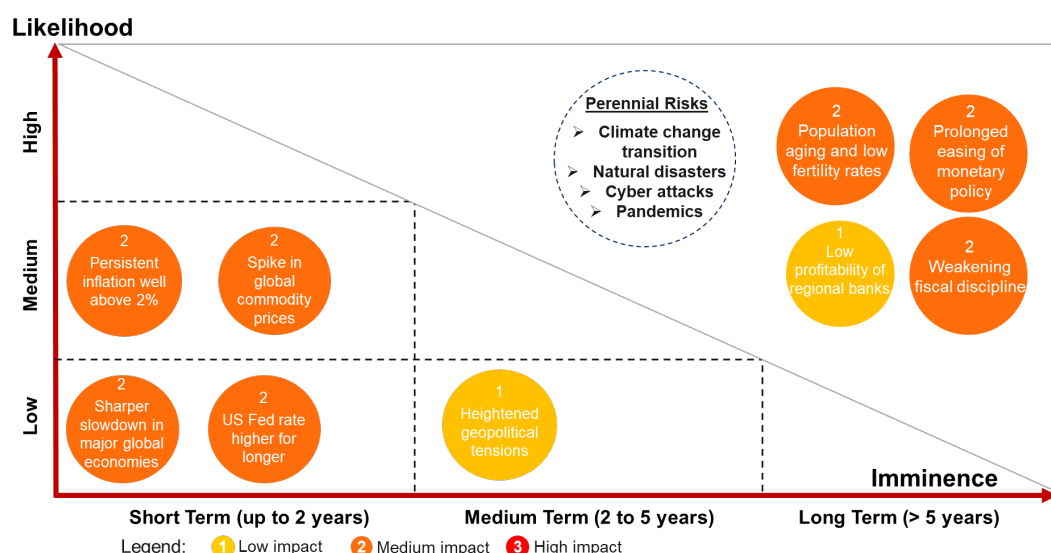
Likelihood

High

Medium

Low

Perennial Risks
➤ Climate change transition
➤ Natural disasters
➤ Cyber attacks
➤ Pandemics

2
Population aging and low fertility rates

2
Prolonged easing of monetary policy

1
Low profitability of regional banks

2
Weakening fiscal discipline

2
Persistent inflation well above 2%

2
Spike in global commodity prices

2
Sharper slowdown in major global economies

2
US Fed rate higher for longer

1
Heightened geopolitical tensions

Imminence

Short Term (up to 2 years)

Medium Term (2 to 5 years)

Long Term (> 5 years)

Legend: 1 Low impact 2 Medium impact 3 High impact